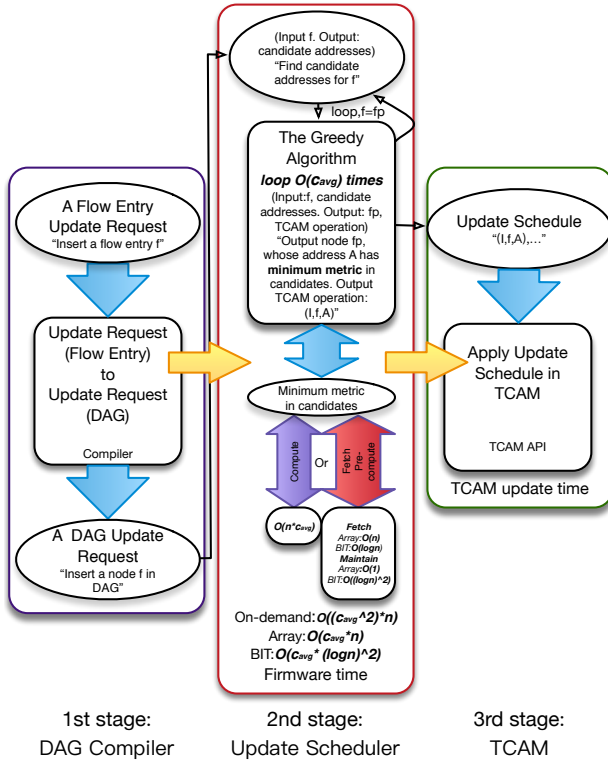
A Flow Entry Update Request
"Insert a flow entry f"

Update Request (Flow Entry) to Update Request (DAG)

Compiler

A DAG Update Request
"Insert a node f in DAG"

(Input f. Output: candidate addresses)
"Find candidate addresses for f"

loop,f=fp

The Greedy Algorithm
**loop $O(c_{avg})$ times**
(Input:f, candidate addresses. Output: fp, TCAM operation)
"Output node fp, whose address A has **minimum metric** in candidates. Output TCAM operation: (I,f,A)"

Minimum metric in candidates

Compute

Or

Fetch Pre-compute

$O(n*c_{avg})$

Fetch
Array: $O(n)$
BIT: $O(logn)$
Maintain
Array: $O(1)$
BIT: $O((logn)^2)$

On-demand: $O((c_{avg}^2)*n)$
Array: $O(c_{avg}*n)$
BIT: $O(c_{avg}*(logn)^2)$
Firmware time

Update Schedule
"(I,f,A),..."

Apply Update Schedule in TCAM

TCAM API

TCAM update time

1st stage:
DAG Compiler

2nd stage:
Update Scheduler

3rd stage:
TCAM